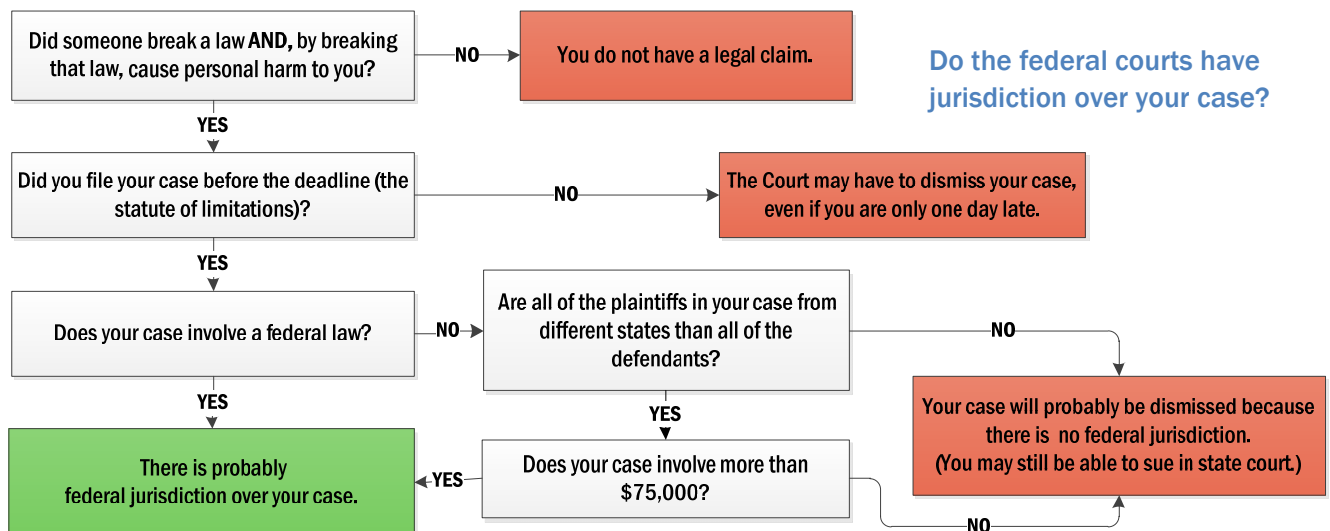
Do the federal courts have jurisdiction over your case?

Did someone break a law AND, by breaking that law, cause personal harm to you?

NO

You do not have a legal claim.

YES

Did you file your case before the deadline (the statute of limitations)?

NO

The Court may have to dismiss your case, even if you are only one day late.

YES

Does your case involve a federal law?

NO

Are all of the plaintiffs in your case from different states than all of the defendants?

NO

YES

YES

Your case will probably be dismissed because there is no federal jurisdiction. (You may still be able to sue in state court.)

There is probably federal jurisdiction over your case.

YES

Does your case involve more than $75,000?

NO